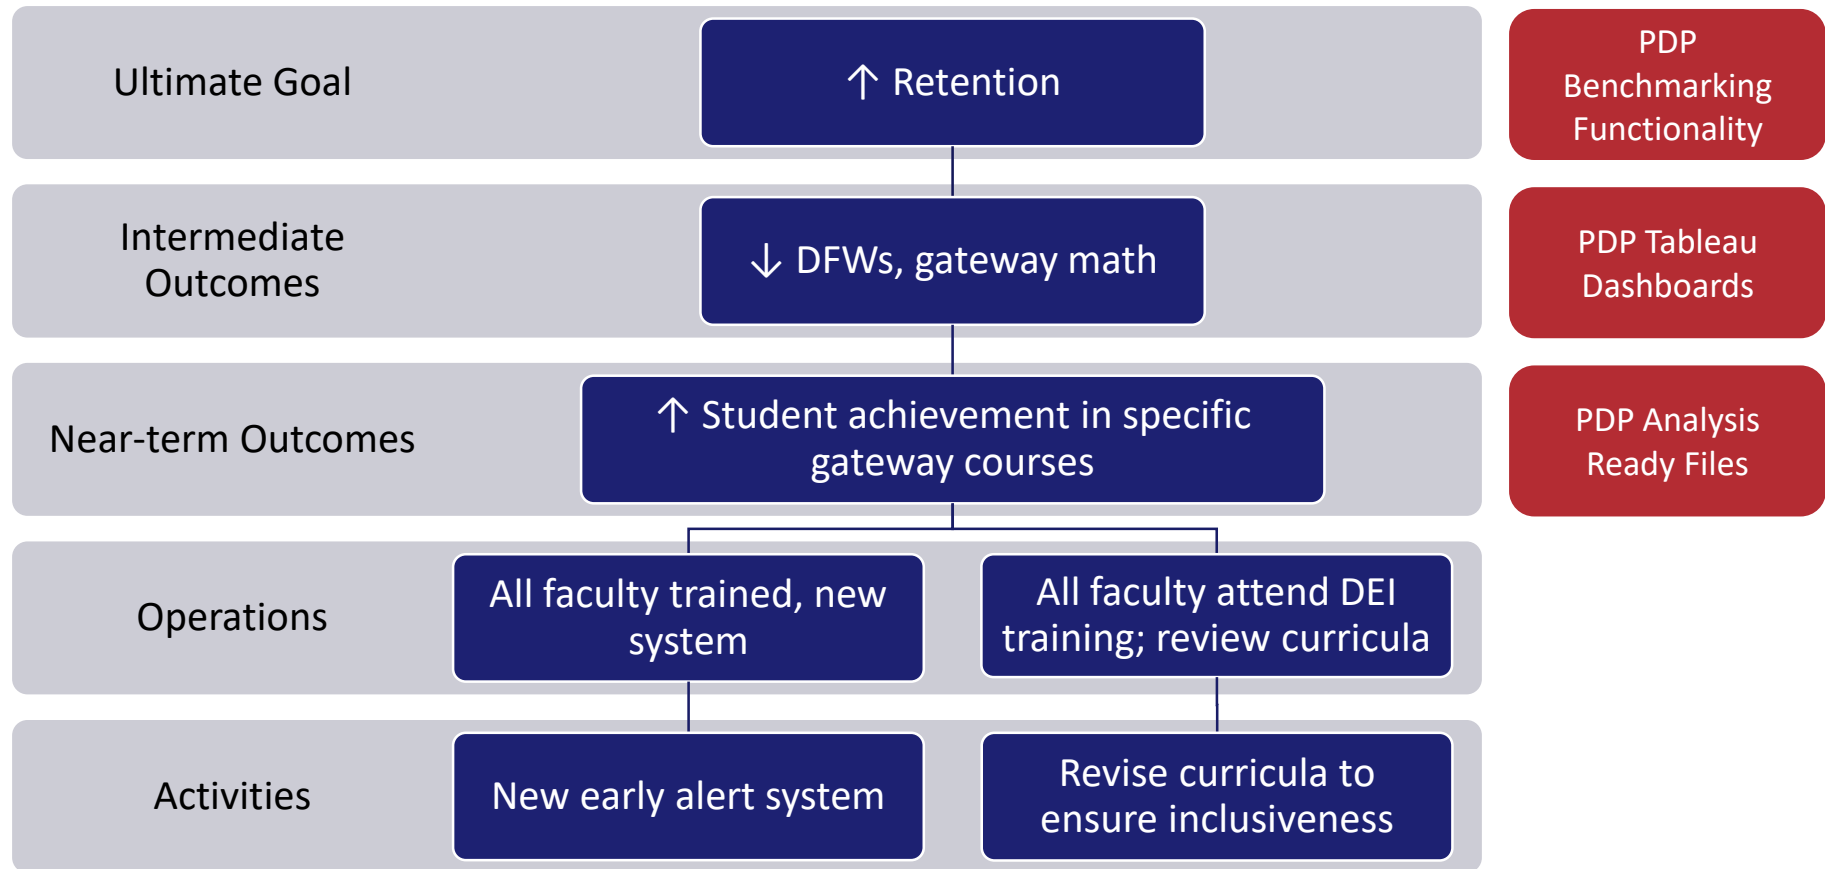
Ultimate Goal

↑ Retention

PDP Benchmarking Functionality

Intermediate Outcomes

↓ DFWs, gateway math

PDP Tableau Dashboards

Near-term Outcomes

↑ Student achievement in specific gateway courses

PDP Analysis Ready Files

Operations

All faculty trained, new system

All faculty attend DEI training; review curricula

Activities

New early alert system

Revise curricula to ensure inclusiveness